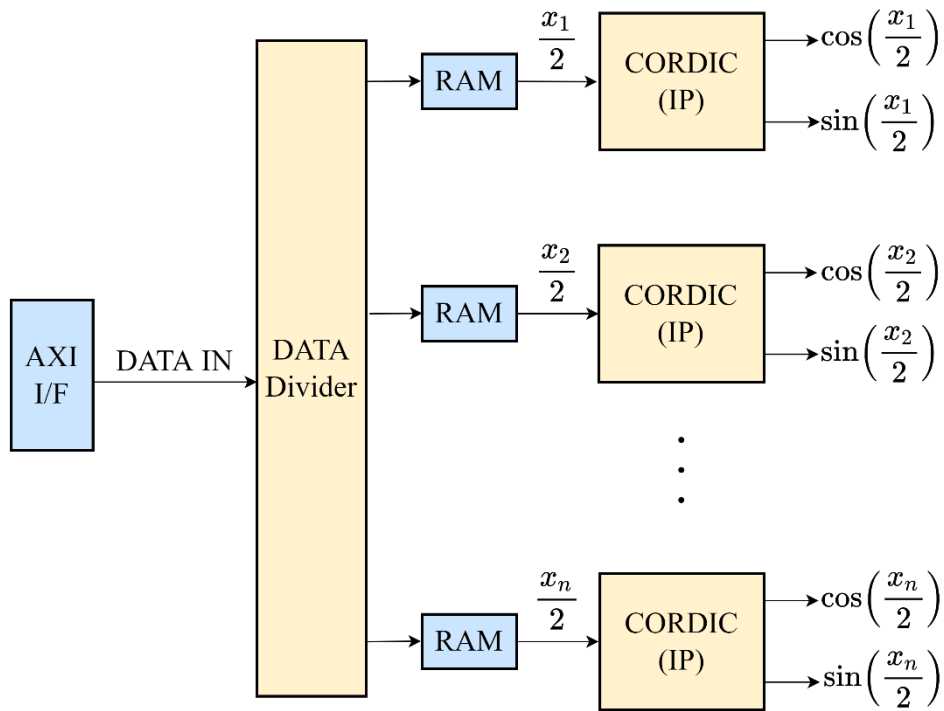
AXI I/F

DATA IN

DATA Divider

RAM

$\frac{x_1}{2}$

CORDIC (IP)

$\cos\left(\frac{x_1}{2}\right)$

$\sin\left(\frac{x_1}{2}\right)$

RAM

$\frac{x_2}{2}$

CORDIC (IP)

$\cos\left(\frac{x_2}{2}\right)$

$\sin\left(\frac{x_2}{2}\right)$

⋮

RAM

$\frac{x_n}{2}$

CORDIC (IP)

$\cos\left(\frac{x_n}{2}\right)$

$\sin\left(\frac{x_n}{2}\right)$